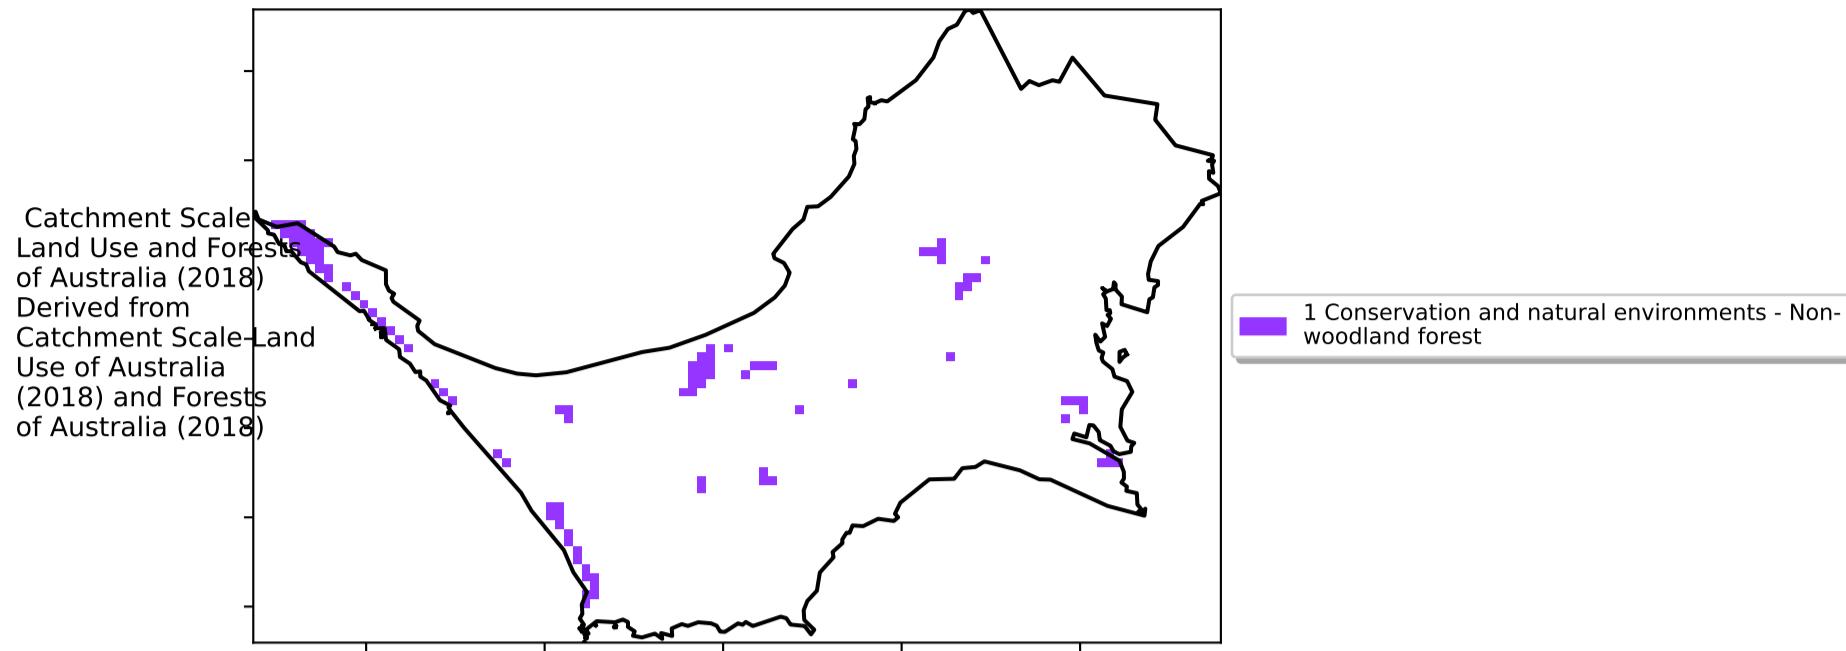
Catchment Scale Land Use and Forests of Australia (2018) Derived from Catchment Scale Land Use of Australia (2018) and Forests of Australia (2018)

1 Conservation and natural environments - Non-woodland forest